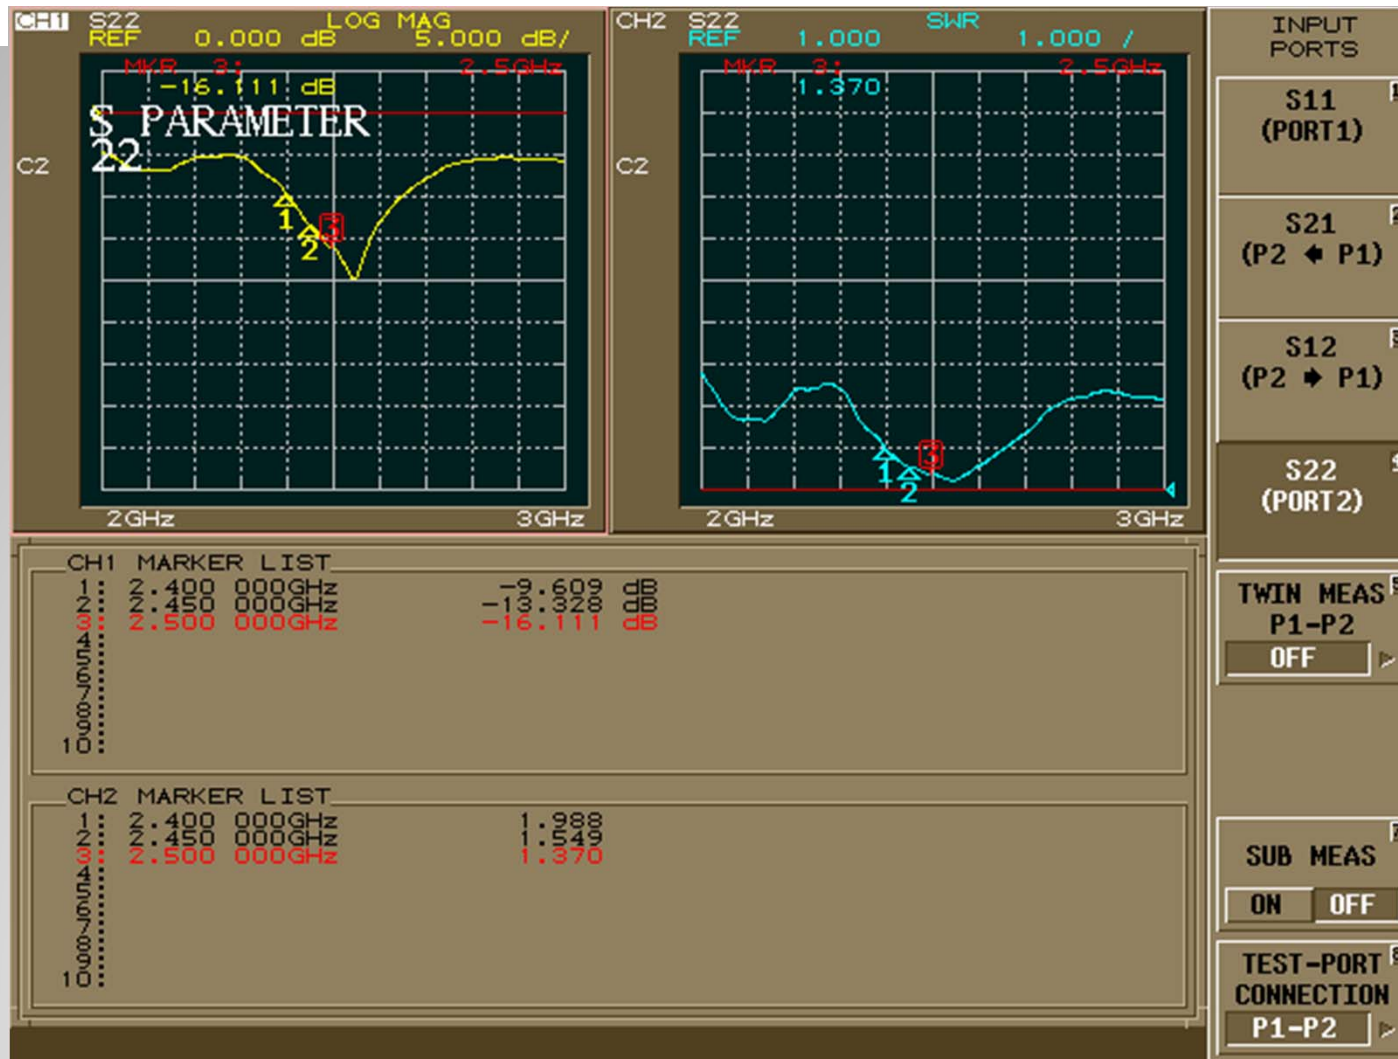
CH1 S22 LOG MAG
REF 0.000 dB 5.000 dB/
MKR 3: 2.5GHz
-16.111 dB
S PARAMETER 22
C2
1 2 3
2GHz 3GHz

CH2 S22 SWR
REF 1.000 1.000 /
MKR 3: 2.5GHz
1.370
C2
1 2 3
2GHz 3GHz

INPUT PORTS
S11 (PORT1)
S21 (P2 ← P1)
S12 (P2 → P1)
S22 (PORT2)
TWIN MEAS P1-P2
OFF
SUB MEAS
ON OFF
TEST-PORT CONNECTION
P1-P2

CH1 MARKER LIST
1: 2.400 000GHz -9.609 dB
2: 2.450 000GHz -13.328 dB
3: 2.500 000GHz -16.111 dB
4:
5:
6:
7:
8:
9:
10:

CH2 MARKER LIST
1: 2.400 000GHz 1.988
2: 2.450 000GHz 1.549
3: 2.500 000GHz 1.370
4:
5:
6:
7:
8:
9:
10: